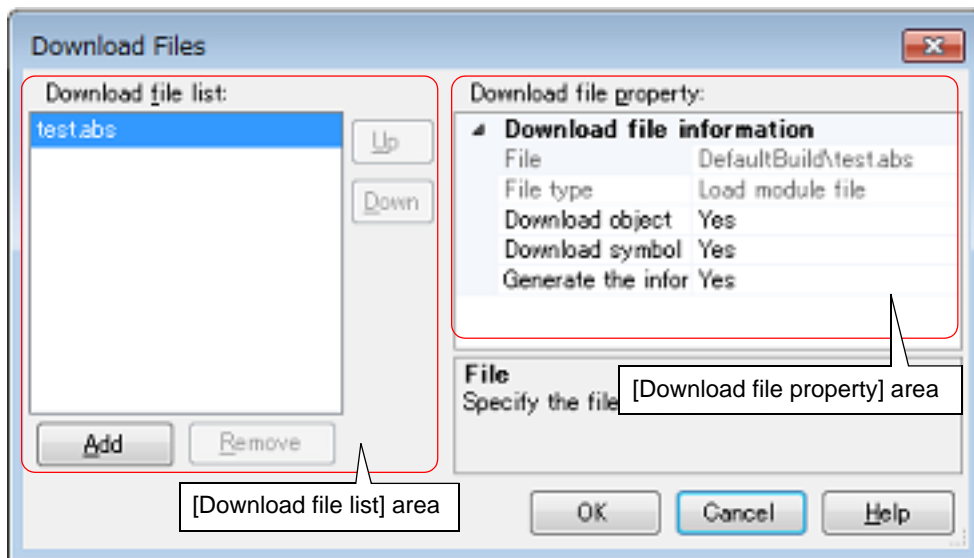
Download Files

Download file list:

test.abs

Up

Down

Add

Remove

[Download file list] area

Download file property:

| Download file information | |
|---|---|
| File | DefaultBuild\test.abs |
| File type | Load module file |
| Download object | Yes |
| Download symbol | Yes |
| Generate the infor | Yes |

[Download file property] area

File
Specify the file

OK

Cancel

Help